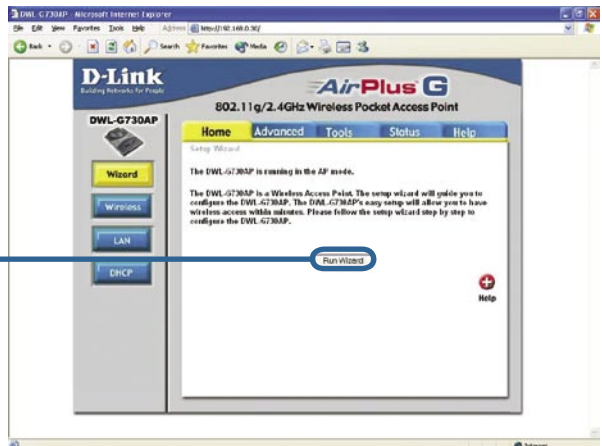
DWL-G730AP - Microsoft Internet Explorer
File Edit View Favorites Tools Help Address http://192.168.0.30/
Back Search Favorites Media

D-Link
Building Networks for People
AirPlus G
802.11g/2.4GHz Wireless Pocket Access Point
DWL-G730AP
Home Advanced Tools Status Help
Setup Wizard
Wizard
Wireless
LAN
DHCP
The DWL-G730AP is running in the AP mode.

The DWL-G730AP is a Wireless Access Point. The setup wizard will guide you to configure the DWL-G730AP. The DWL-G730AP's easy setup will allow you to have wireless access within minutes. Please follow the setup wizard step by step to configure the DWL-G730AP.

Run Wizard
Help
Internet